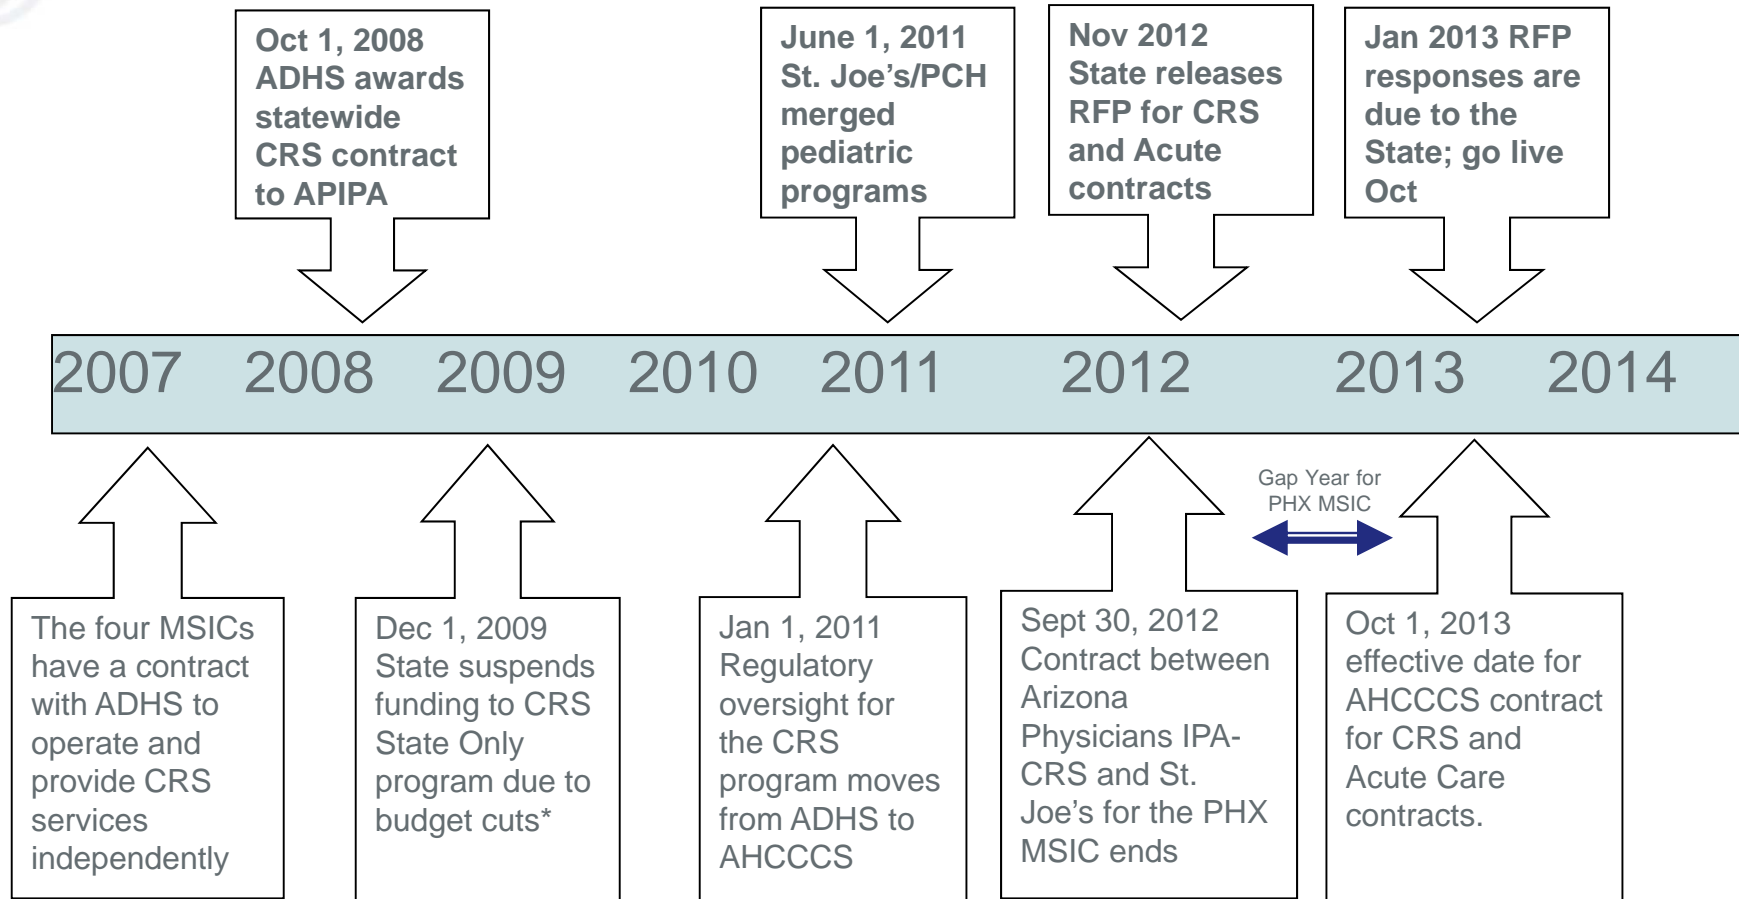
Oct 1, 2008 ADHS awards statewide CRS contract to APIPA

June 1, 2011 St. Joe's/PCH merged pediatric programs

Nov 2012 State releases RFP for CRS and Acute contracts

Jan 2013 RFP responses are due to the State; go live Oct

2007 2008 2009 2010 2011 2012 2013 2014

The four MSICs have a contract with ADHS to operate and provide CRS services independently

Dec 1, 2009 State suspends funding to CRS State Only program due to budget cuts*

Jan 1, 2011 Regulatory oversight for the CRS program moves from ADHS to AHCCCS

Sept 30, 2012 Contract between Arizona Physicians IPA-CRS and St. Joe's for the PHX MSIC ends

Gap Year for PHX MSIC

Oct 1, 2013 effective date for AHCCCS contract for CRS and Acute Care contracts.